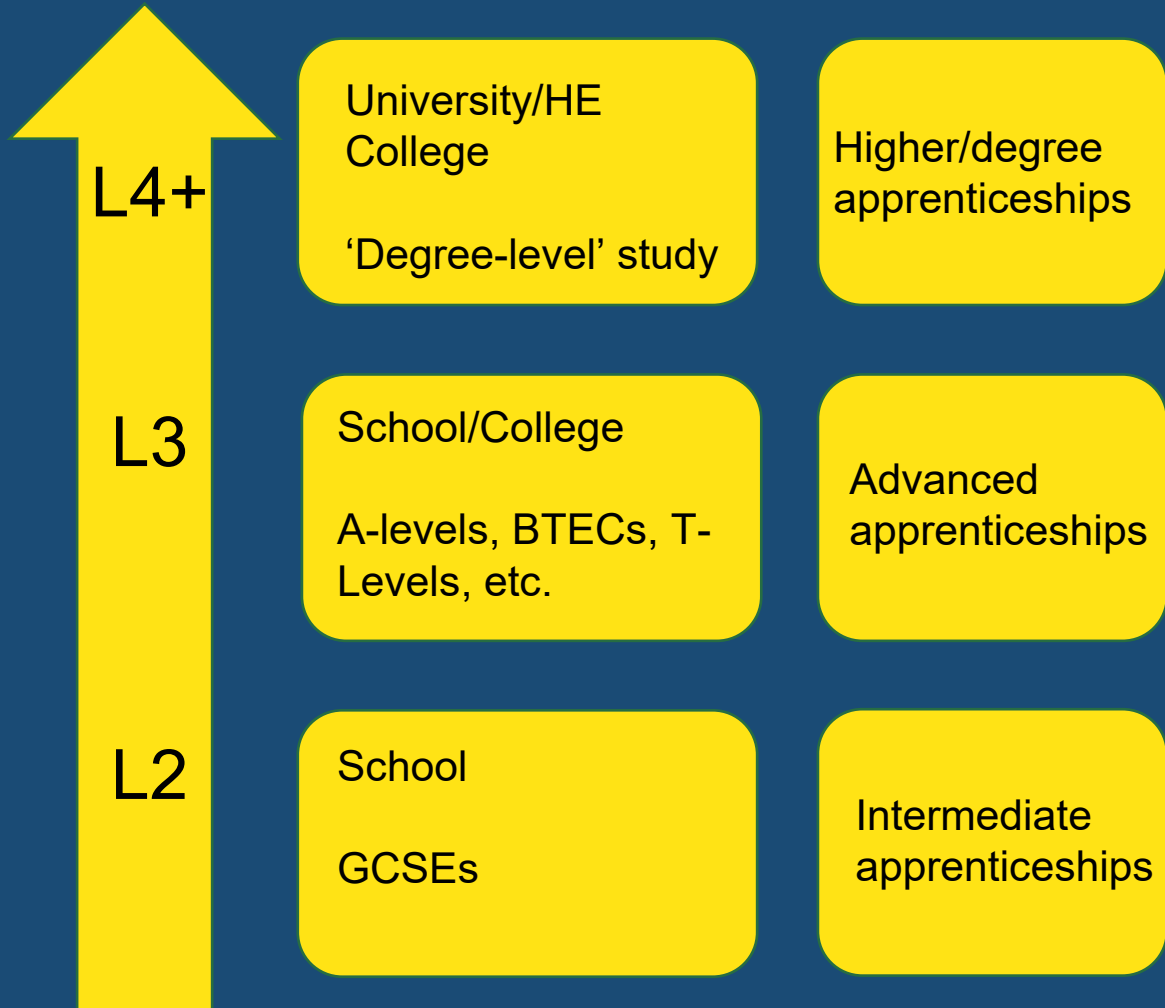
L4+

University/HE College

'Degree-level' study

Higher/degree apprenticeships

L3

School/College

A-levels, BTECs, T-Levels, etc.

Advanced apprenticeships

L2

School

GCSEs

Intermediate apprenticeships